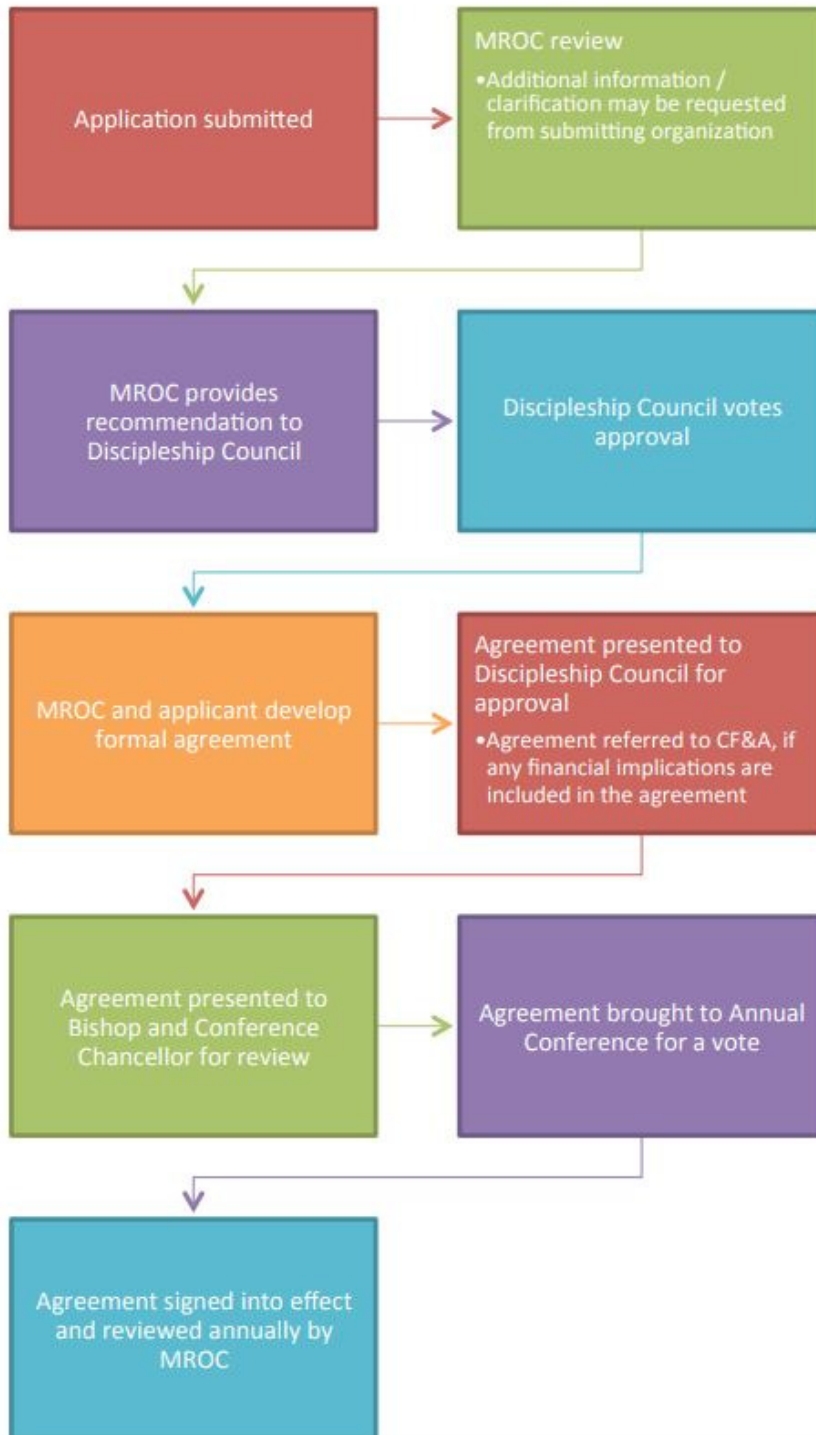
Application submitted

MROC review
•Additional information / clarification may be requested from submitting organization

MROC provides recommendation to Discipleship Council

Discipleship Council votes approval

MROC and applicant develop formal agreement

Agreement presented to Discipleship Council for approval
•Agreement referred to CF&A, if any financial implications are included in the agreement

Agreement presented to Bishop and Conference Chancellor for review

Agreement brought to Annual Conference for a vote

Agreement signed into effect and reviewed annually by MROC